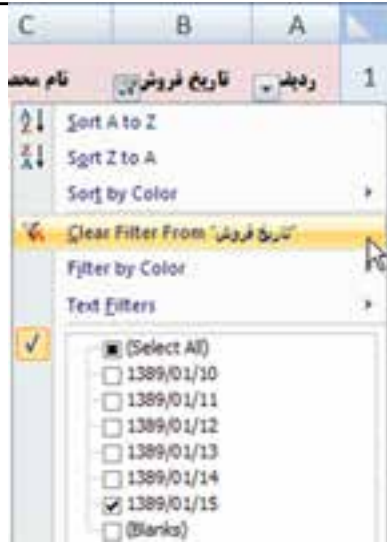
C B A

نام محص تاریخ فروش ردیف 1

Sort A to Z
Sort Z to A
Sort by Color
Clear Filter From "تاریخ فروش"
Filter by Color
Text Filters

(Select All)
1389/01/10
1389/01/11
1389/01/12
1389/01/13
1389/01/14
1389/01/15
(Blanks)